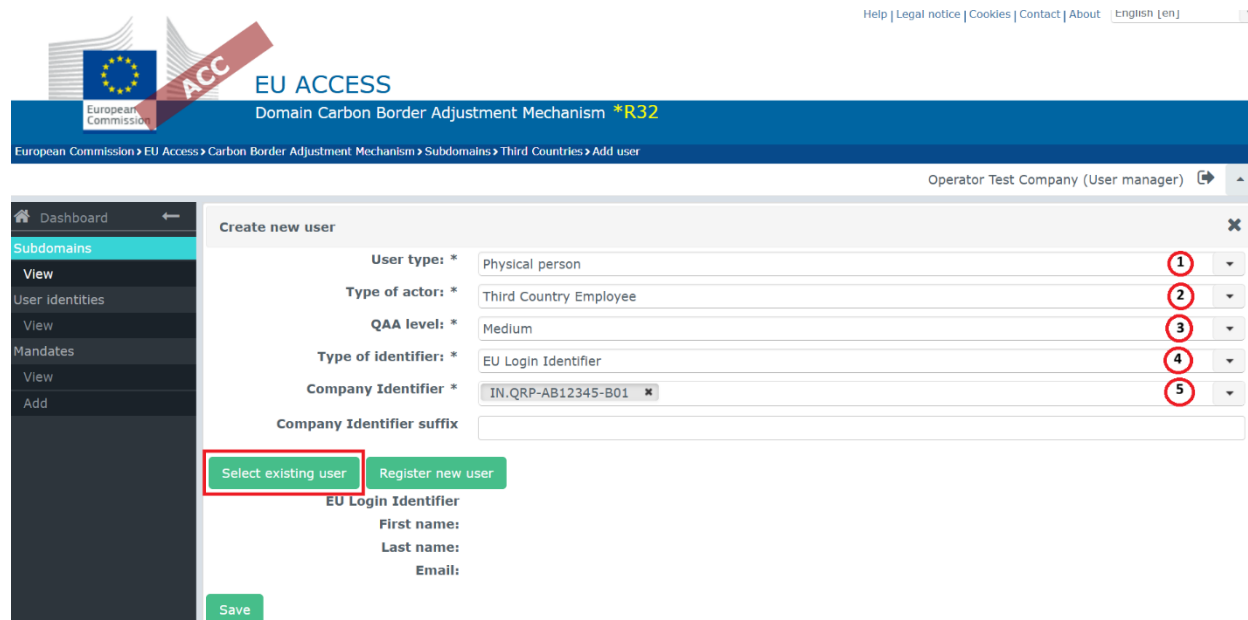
Help | Legal notice | Cookies | Contact | About English [en]

European Commission

ACC

EU ACCESS

Domain Carbon Border Adjustment Mechanism *R32

European Commission > EU Access > Carbon Border Adjustment Mechanism > Subdomains > Third Countries > Add user

Operator Test Company (User manager)

Dashboard

Subdomains

View

User identities

View

Mandates

View

Add

Create new user

User type: * Physical person 1

Type of actor: * Third Country Employee 2

QAA level: * Medium 3

Type of identifier: * EU Login Identifier 4

Company Identifier * IN.QRP-AB12345-B01 5

Company Identifier suffix

Select existing user

Register new user

EU Login Identifier

First name:

Last name:

Email:

Save